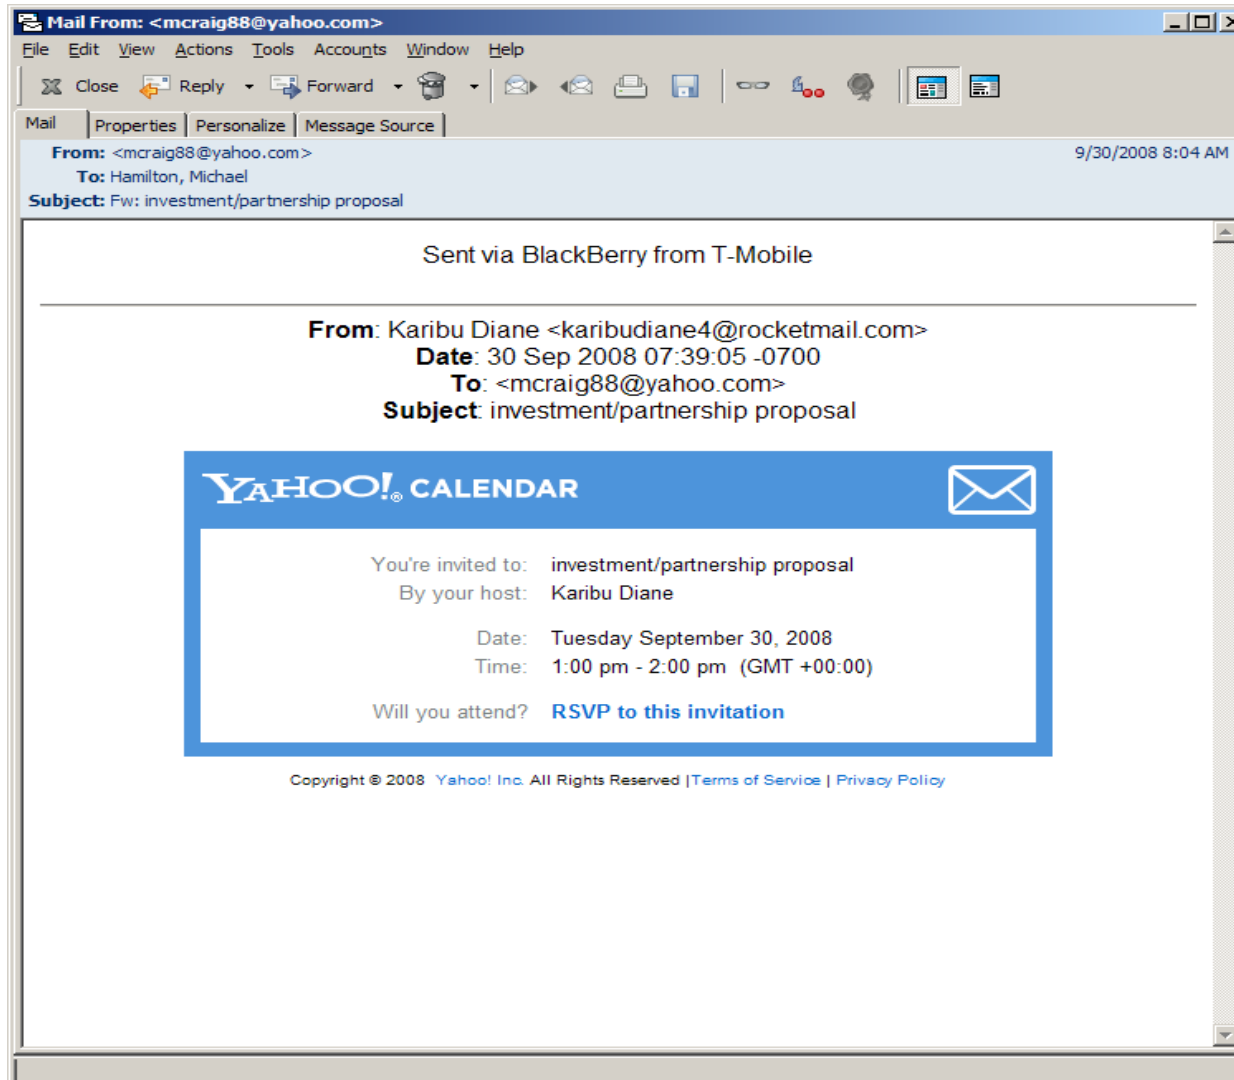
Mail From: <mcraig88@yahoo.com>

File Edit View Actions Tools Accounts Window Help

Close Reply Forward

Mail Properties Personalize Message Source

From: <mcraig88@yahoo.com> 9/30/2008 8:04 AM
To: Hamilton, Michael
Subject: Fw: investment/partnership proposal

Sent via BlackBerry from T-Mobile

From: Karibu Diane <karibudiane4@rocketmail.com>
Date: 30 Sep 2008 07:39:05 -0700
To: <mcraig88@yahoo.com>
Subject: investment/partnership proposal

YAHOO!® CALENDAR

You're invited to: investment/partnership proposal
By your host: Karibu Diane

Date: Tuesday September 30, 2008
Time: 1:00 pm - 2:00 pm (GMT +00:00)

Will you attend? RSVP to this invitation

Copyright © 2008 Yahoo! Inc. All Rights Reserved | Terms of Service | Privacy Policy